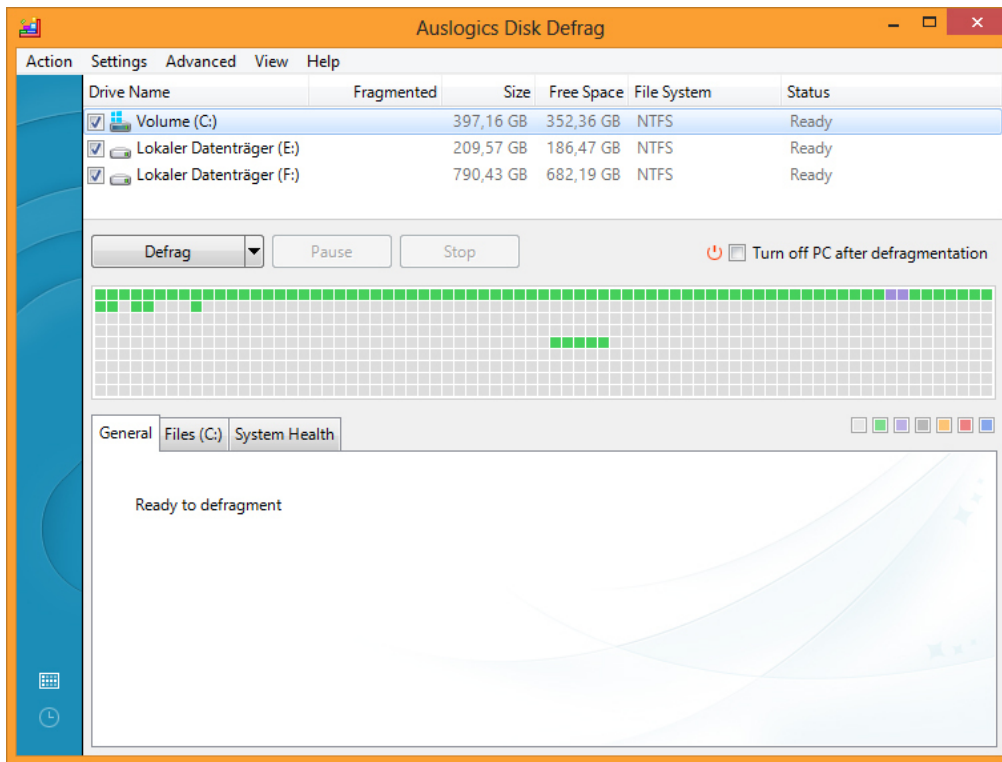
Auslogics Disk Defrag

Action Settings Advanced View Help

| Drive Name | Fragmented | Size | Free Space | File System | Status |
|---|---|---|---|---|---|
| Volume (C:) | | 397,16 GB | 352,36 GB | NTFS | Ready |
| Lokaler Datenträger (E:) | | 209,57 GB | 186,47 GB | NTFS | Ready |
| Lokaler Datenträger (F:) | | 790,43 GB | 682,19 GB | NTFS | Ready |

Defrag Pause Stop

Turn off PC after defragmentation

General Files (C:) System Health

Ready to defragment